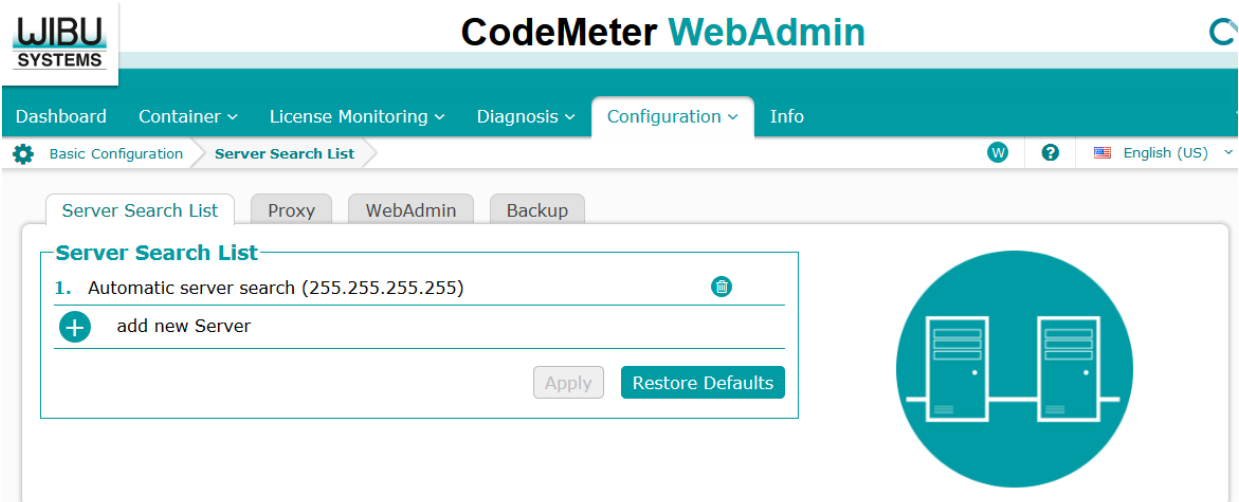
WIBU SYSTEMS

CodeMeter WebAdmin

Dashboard Container License Monitoring Diagnosis Configuration Info

Basic Configuration Server Search List

W ? English (US)

Server Search List Proxy WebAdmin Backup

Server Search List

1. Automatic server search (255.255.255.255)

add new Server

Apply Restore Defaults